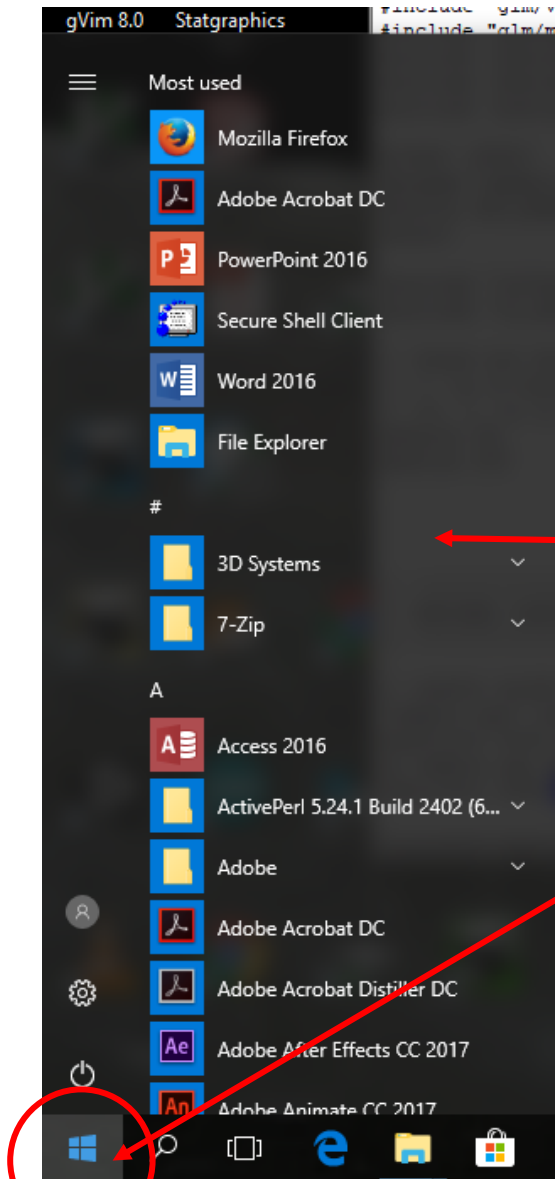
gVim 8.0 Statgraphics

#include "glm/
#include "glm/

Most used

Mozilla Firefox

Adobe Acrobat DC

PowerPoint 2016

Secure Shell Client

Word 2016

File Explorer

#

3D Systems

7-Zip

A

Access 2016

ActivePerl 5.24.1 Build 2402 (6...

Adobe

Adobe Acrobat DC

Adobe Acrobat Distiller DC

Adobe After Effects CC 2017

Adobe Animate CC 2017